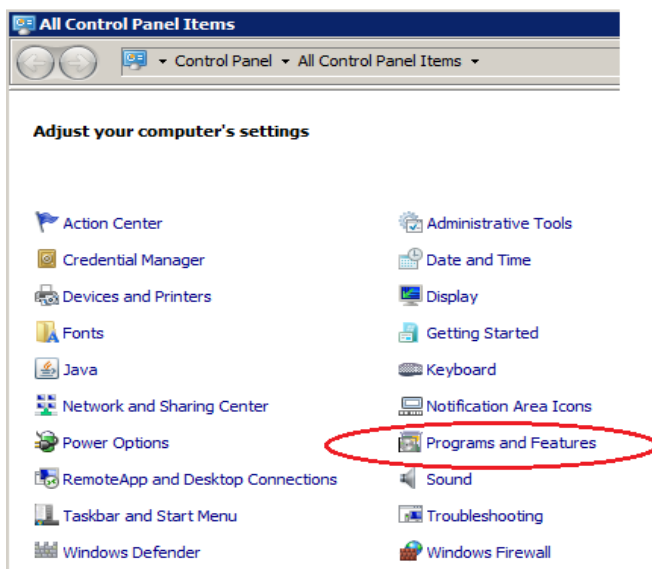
All Control Panel Items

▸ Control Panel ▸ All Control Panel Items ▸

Adjust your computer's settings

Action Center
Credential Manager
Devices and Printers
Fonts
Java
Network and Sharing Center
Power Options
RemoteApp and Desktop Connections
Taskbar and Start Menu
Windows Defender

Administrative Tools
Date and Time
Display
Getting Started
Keyboard
Notification Area Icons
Programs and Features
Sound
Troubleshooting
Windows Firewall